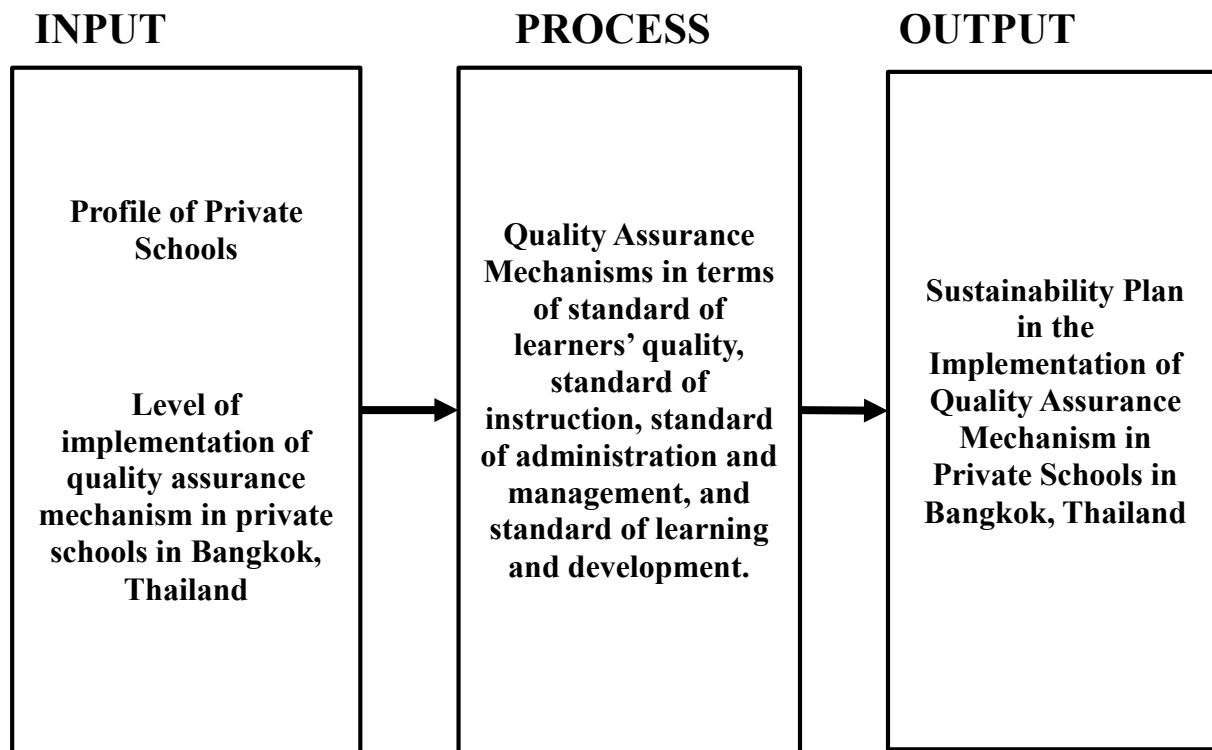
INPUT

Profile of Private Schools

Level of implementation of quality assurance mechanism in private schools in Bangkok, Thailand

PROCESS

Quality Assurance Mechanisms in terms of standard of learners' quality, standard of instruction, standard of administration and management, and standard of learning and development.

OUTPUT

Sustainability Plan in the Implementation of Quality Assurance Mechanism in Private Schools in Bangkok, Thailand